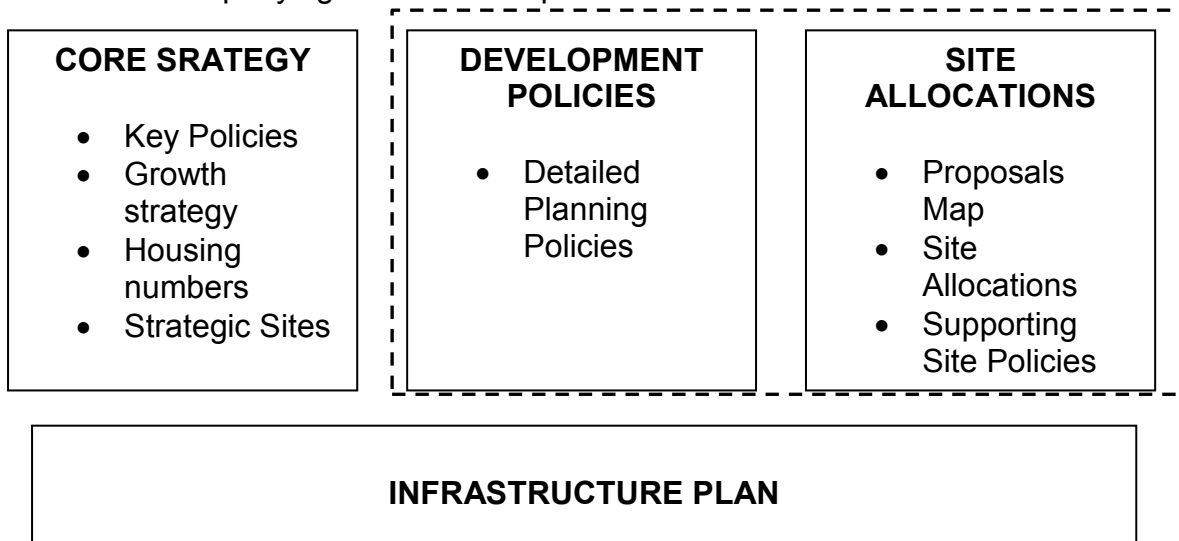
CORE SRATEGY

- Key Policies
- Growth strategy
- Housing numbers
- Strategic Sites

DEVELOPMENT POLICIES

- Detailed Planning Policies

SITE ALLOCATIONS

- Proposals Map
- Site Allocations
- Supporting Site Policies

INFRASTRUCTURE PLAN